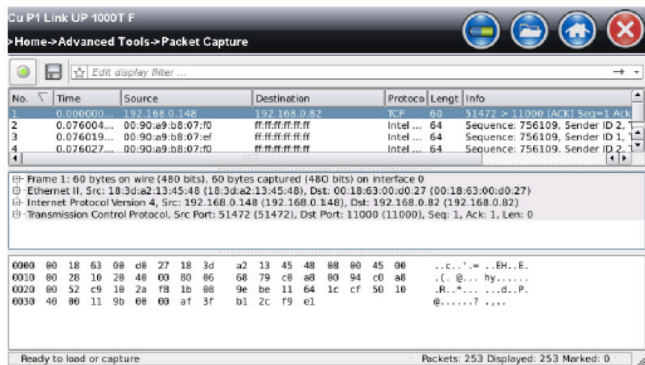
Cu P1 Link UP 1000T F
>Home->Advanced Tools->Packet Capture

Edit display filter ...

| No. | Time | Source | Destination | Protoco | Lengt | Info |
|---|---|---|---|---|---|---|
| 1 | 0.000000... | 192.168.0.148 | 192.168.0.82 | TCP | 60 | 51472 > 11000 [ACK] Seq=1 Ack |
| 2 | 0.076004... | 00:90:a9:b8:07:f0 | ff:ff:ff:ff:ff:ff | Intel ... | 64 | Sequence: 756109, Sender ID 2, |
| 3 | 0.076019... | 00:90:a9:b8:07:ef | ff:ff:ff:ff:ff:ff | Intel ... | 64 | Sequence: 756109, Sender ID 1, |
| 4 | 0.076027... | 00:90:a9:b8:07:f0 | ff:ff:ff:ff:ff:ff | Intel ... | 64 | Sequence: 756109, Sender ID 2, |

Frame 1: 60 bytes on wire (480 bits), 60 bytes captured (480 bits) on interface 0
Ethernet II, Src: 18:3d:a2:13:45:48 (18:3d:a2:13:45:48), Dst: 00:18:63:00:d0:27 (00:18:63:00:d0:27)
Internet Protocol Version 4, Src: 192.168.0.148 (192.168.0.148), Dst: 192.168.0.82 (192.168.0.82)
Transmission Control Protocol, Src Port: 51472 (51472), Dst Port: 11000 (11000), Seq: 1, Ack: 1, Len: 0

0000 00 18 63 00 d0 27 18 3d a2 13 45 48 08 00 45 00 ..c..'.= ..EH..E.
0010 00 28 10 20 40 00 80 06 68 79 c0 a8 00 94 c0 a8 .(. @... hy......
0020 00 52 c9 10 2a f8 1b 08 9e be 11 64 1c cf 50 10 .R..*... ...d..P.
0030 40 00 11 9b 00 00 af 3f b1 2c f9 e1 @......? .,..

Ready to load or capture
Packets: 253 Displayed: 253 Marked: 0